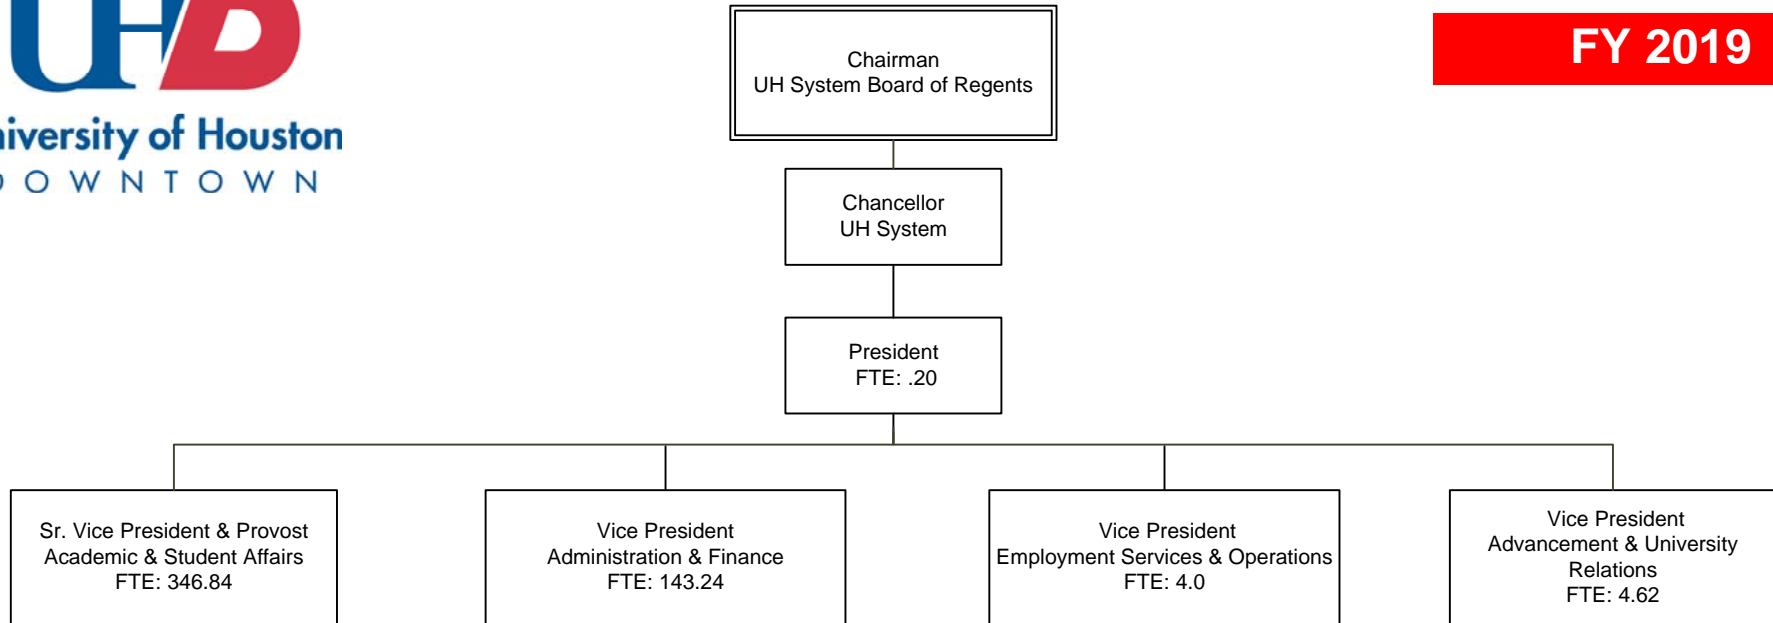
UHD
iversity of Houston
O W N T O W N

Chairman
UH System Board of Regents

FY 2019

Chancellor
UH System

President
FTE: .20

Sr. Vice President & Provost
Academic & Student Affairs
FTE: 346.84

Vice President
Administration & Finance
FTE: 143.24

Vice President
Employment Services & Operations
FTE: 4.0

Vice President
Advancement & University Relations
FTE: 4.62